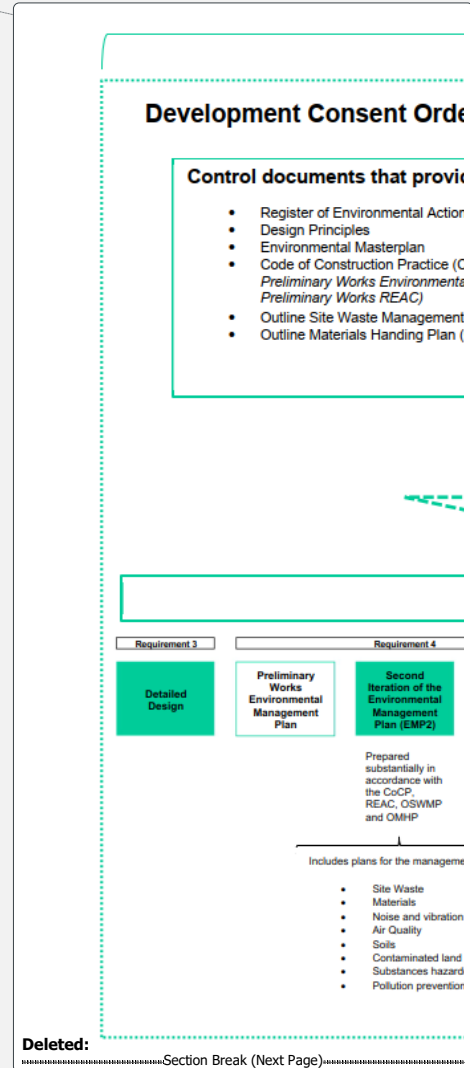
Development Consent Orde

Control documents that provi

- Register of Environmental Actio
- Design Principles
- Environmental Masterplan
- Code of Construction Practice (C *Preliminary Works Environmenta Preliminary Works REAC)*
- Outline Site Waste Management
- Outline Materials Handing Plan (

Requirement 3

Requirement 4

Detailed Design

Preliminary Works Environmental Management Plan

Second Iteration of the Environmental Management Plan (EMP2)

Prepared substantially in accordance with the CoCP, REAC, OSWMP and OMHP

Includes plans for the manageme

- Site Waste
- Materials
- Noise and vibration
- Air Quality
- Soils
- Contaminated land
- Substances hazard
- Pollution preventior

Deleted:

Section Break (Next Page)